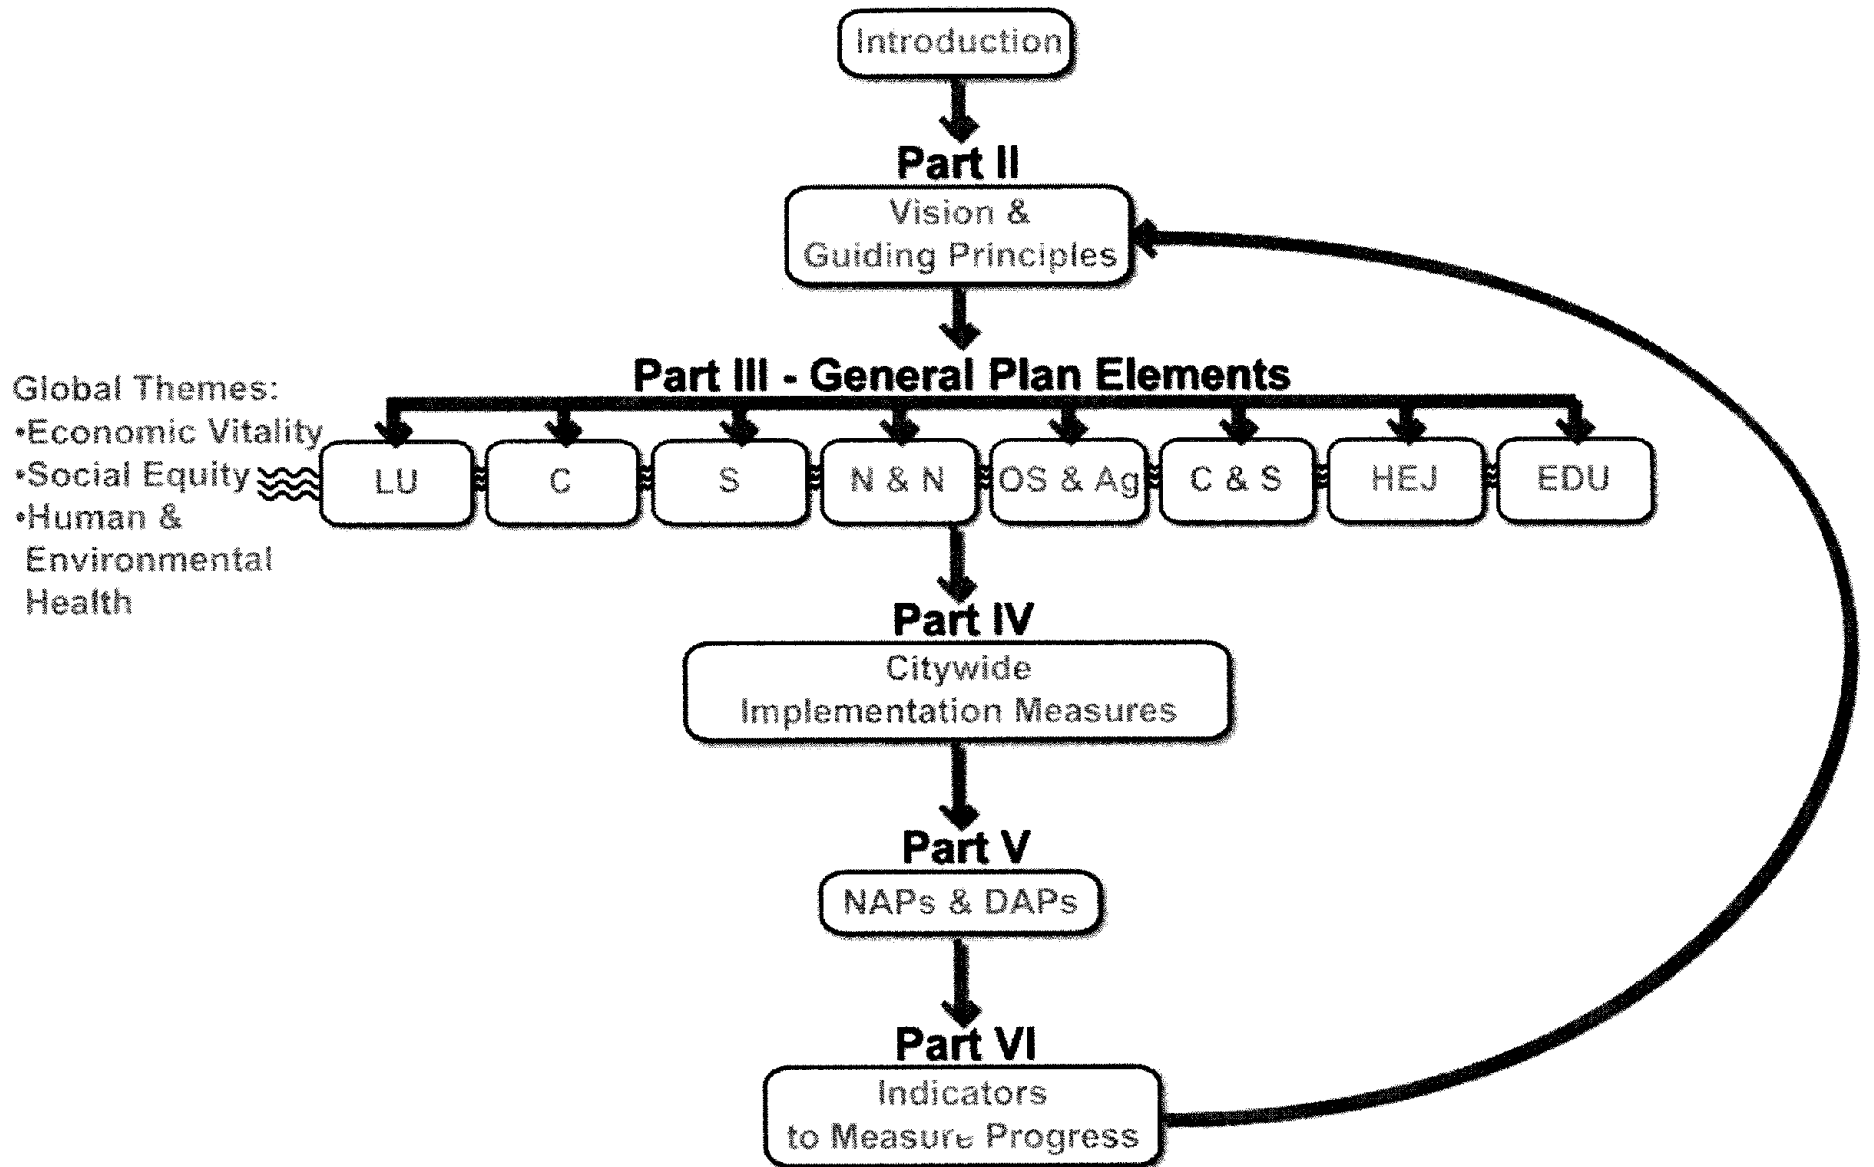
Introduction

Part II
Vision & Guiding Principles

Part III - General Plan Elements

Global Themes:
•Economic Vitality
•Social Equity
•Human & Environmental Health

LU
C
S
N & N
OS & Ag
C & S
HEJ
EDU

Part IV
Citywide Implementation Measures

Part V
NAPs & DAPs

Part VI
Indicators to Measure Progress